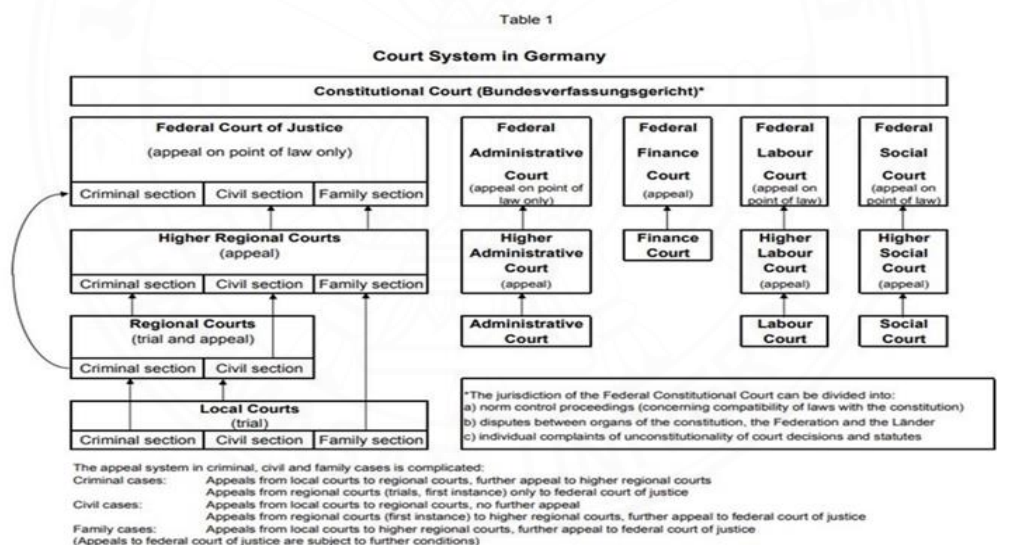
Table 1

Court System in Germany

Constitutional Court (Bundesverfassungsgericht)*

Federal Court of Justice
(appeal on point of law only)

| Criminal section | Civil section | Family section |
|---|---|---|

Federal Administrative Court (appeal on point of law only)

Federal Finance Court (appeal)

Federal Labour Court (appeal on point of law)

Federal Social Court (appeal on point of law)

Higher Regional Courts
(appeal)

| Criminal section | Civil section | Family section |
|---|---|---|

Higher Administrative Court (appeal)

Finance Court

Higher Labour Court (appeal)

Higher Social Court (appeal)

Regional Courts
(trial and appeal)

| Criminal section | Civil section |
|---|---|

Administrative Court

Labour Court

Social Court

Local Courts
(trial)

| Criminal section | Civil section | Family section |
|---|---|---|

*The jurisdiction of the Federal Constitutional Court can be divided into:
a) norm control proceedings (concerning compatibility of laws with the constitution)
b) disputes between organs of the constitution, the Federation and the Länder
c) individual complaints of unconstitutionality of court decisions and statutes

The appeal system in criminal, civil and family cases is complicated:
Criminal cases: Appeals from local courts to regional courts, further appeal to higher regional courts
Appeals from regional courts (trials, first instance) only to federal court of justice
Civil cases: Appeals from local courts to regional courts, no further appeal
Appeals from regional courts (first instance) to higher regional courts, further appeal to federal court of justice
Family cases: Appeals from local courts to higher regional courts, further appeal to federal court of justice
(Appeals to federal court of justice are subject to further conditions)